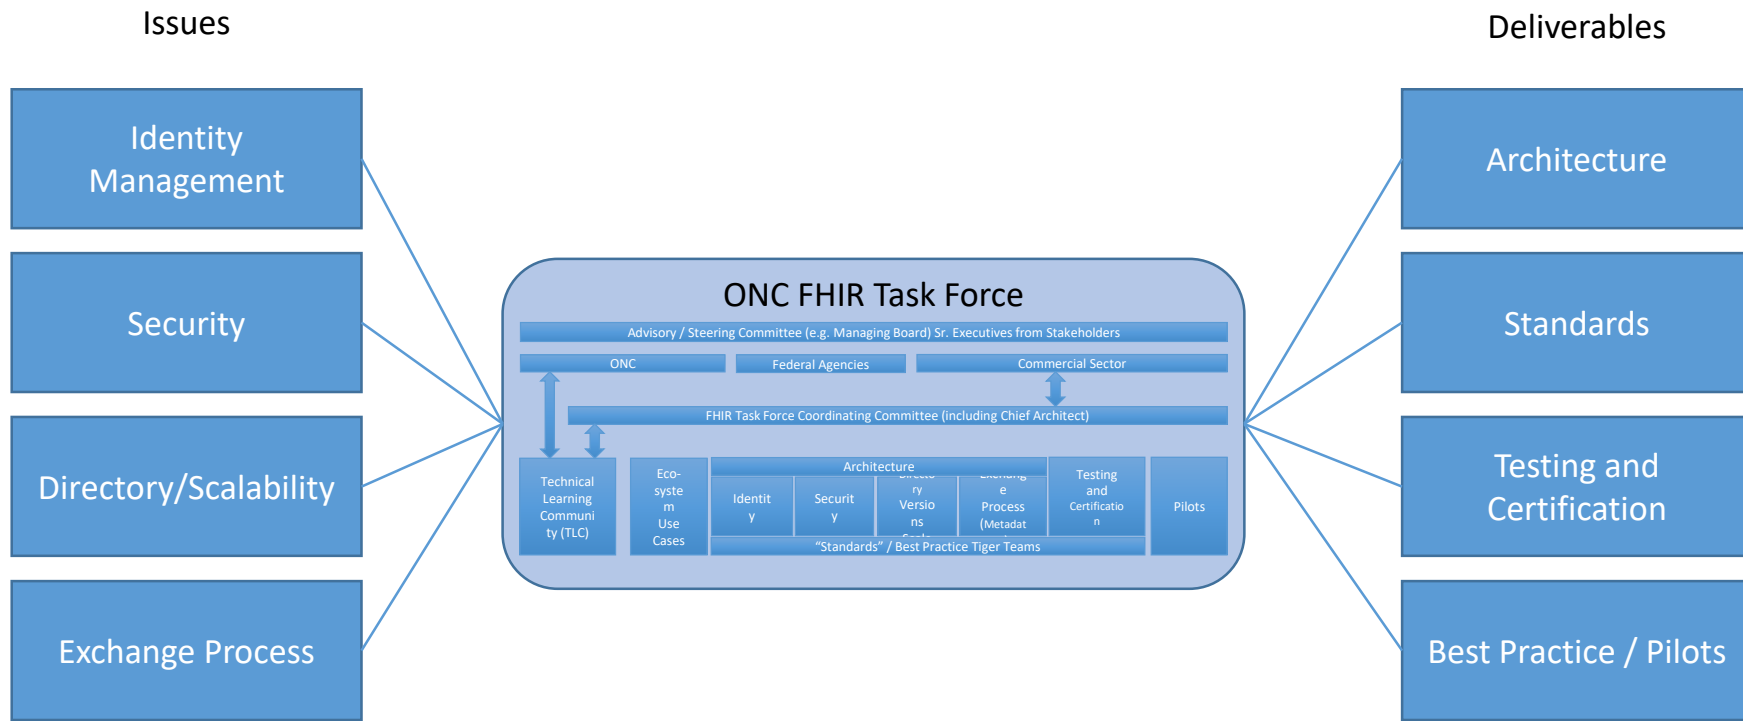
Issues

Deliverables

Identity Management

Security

Directory/Scalability

Exchange Process

Architecture

Standards

Testing and Certification

Best Practice / Pilots

ONC FHIR Task Force

Advisory / Steering Committee (e.g. Managing Board) Sr. Executives from Stakeholders

ONC

Federal Agencies

Commercial Sector

FHIR Task Force Coordinating Committee (including Chief Architect)

Technical Learning Community (TLC)

Eco-system Use Cases

Architecture

Identity

Security

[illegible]ry Versions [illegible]

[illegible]e Process (Metadat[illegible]

Testing and Certification

Pilots

"Standards" / Best Practice Tiger Teams